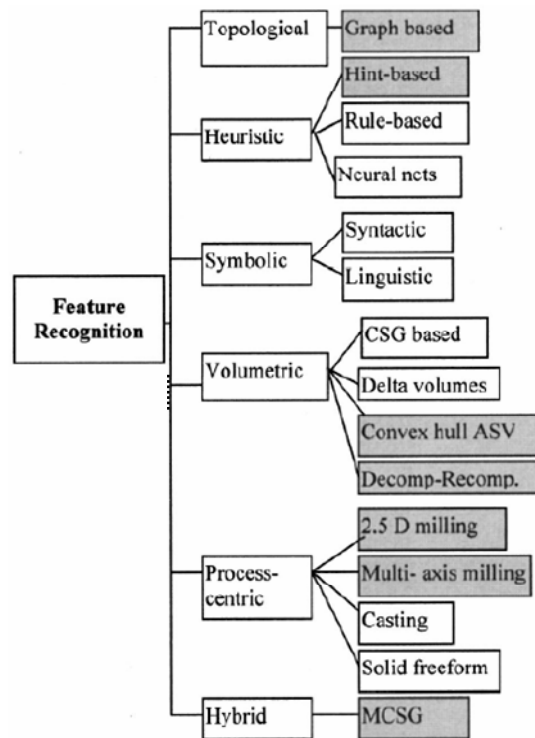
Feature Recognition

Topological
Graph based

Heuristic
Hint-based
Rule-based
Neural nets

Symbolic
Syntactic
Linguistic

Volumetric
CSG based
Delta volumes
Convex hull ASV
Decomp-Recomp.

Process-centric
2.5 D milling
Multi- axis milling
Casting
Solid freeform

Hybrid
MCSG